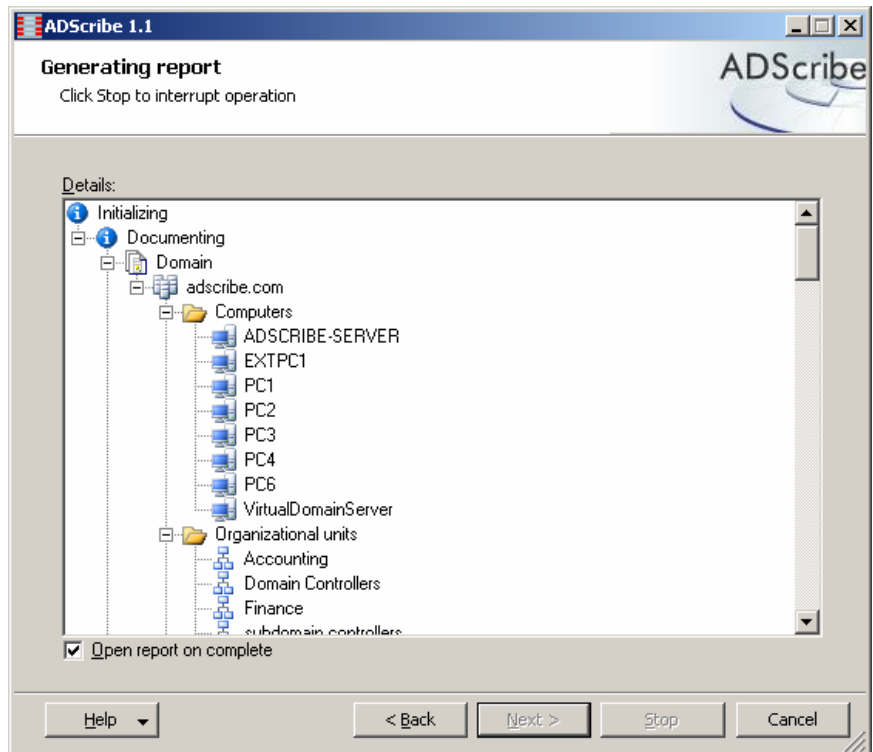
ADScribe 1.1

Generating report
Click Stop to interrupt operation

ADScribe

Details:
Initializing
Documenting
Domain
adscribe.com
Computers
ADSCRIBE-SERVER
EXTPC1
PC1
PC2
PC3
PC4
PC6
VirtualDomainServer
Organizational units
Accounting
Domain Controllers
Finance
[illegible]

Open report on complete

Help
< Back
Next >
Stop
Cancel